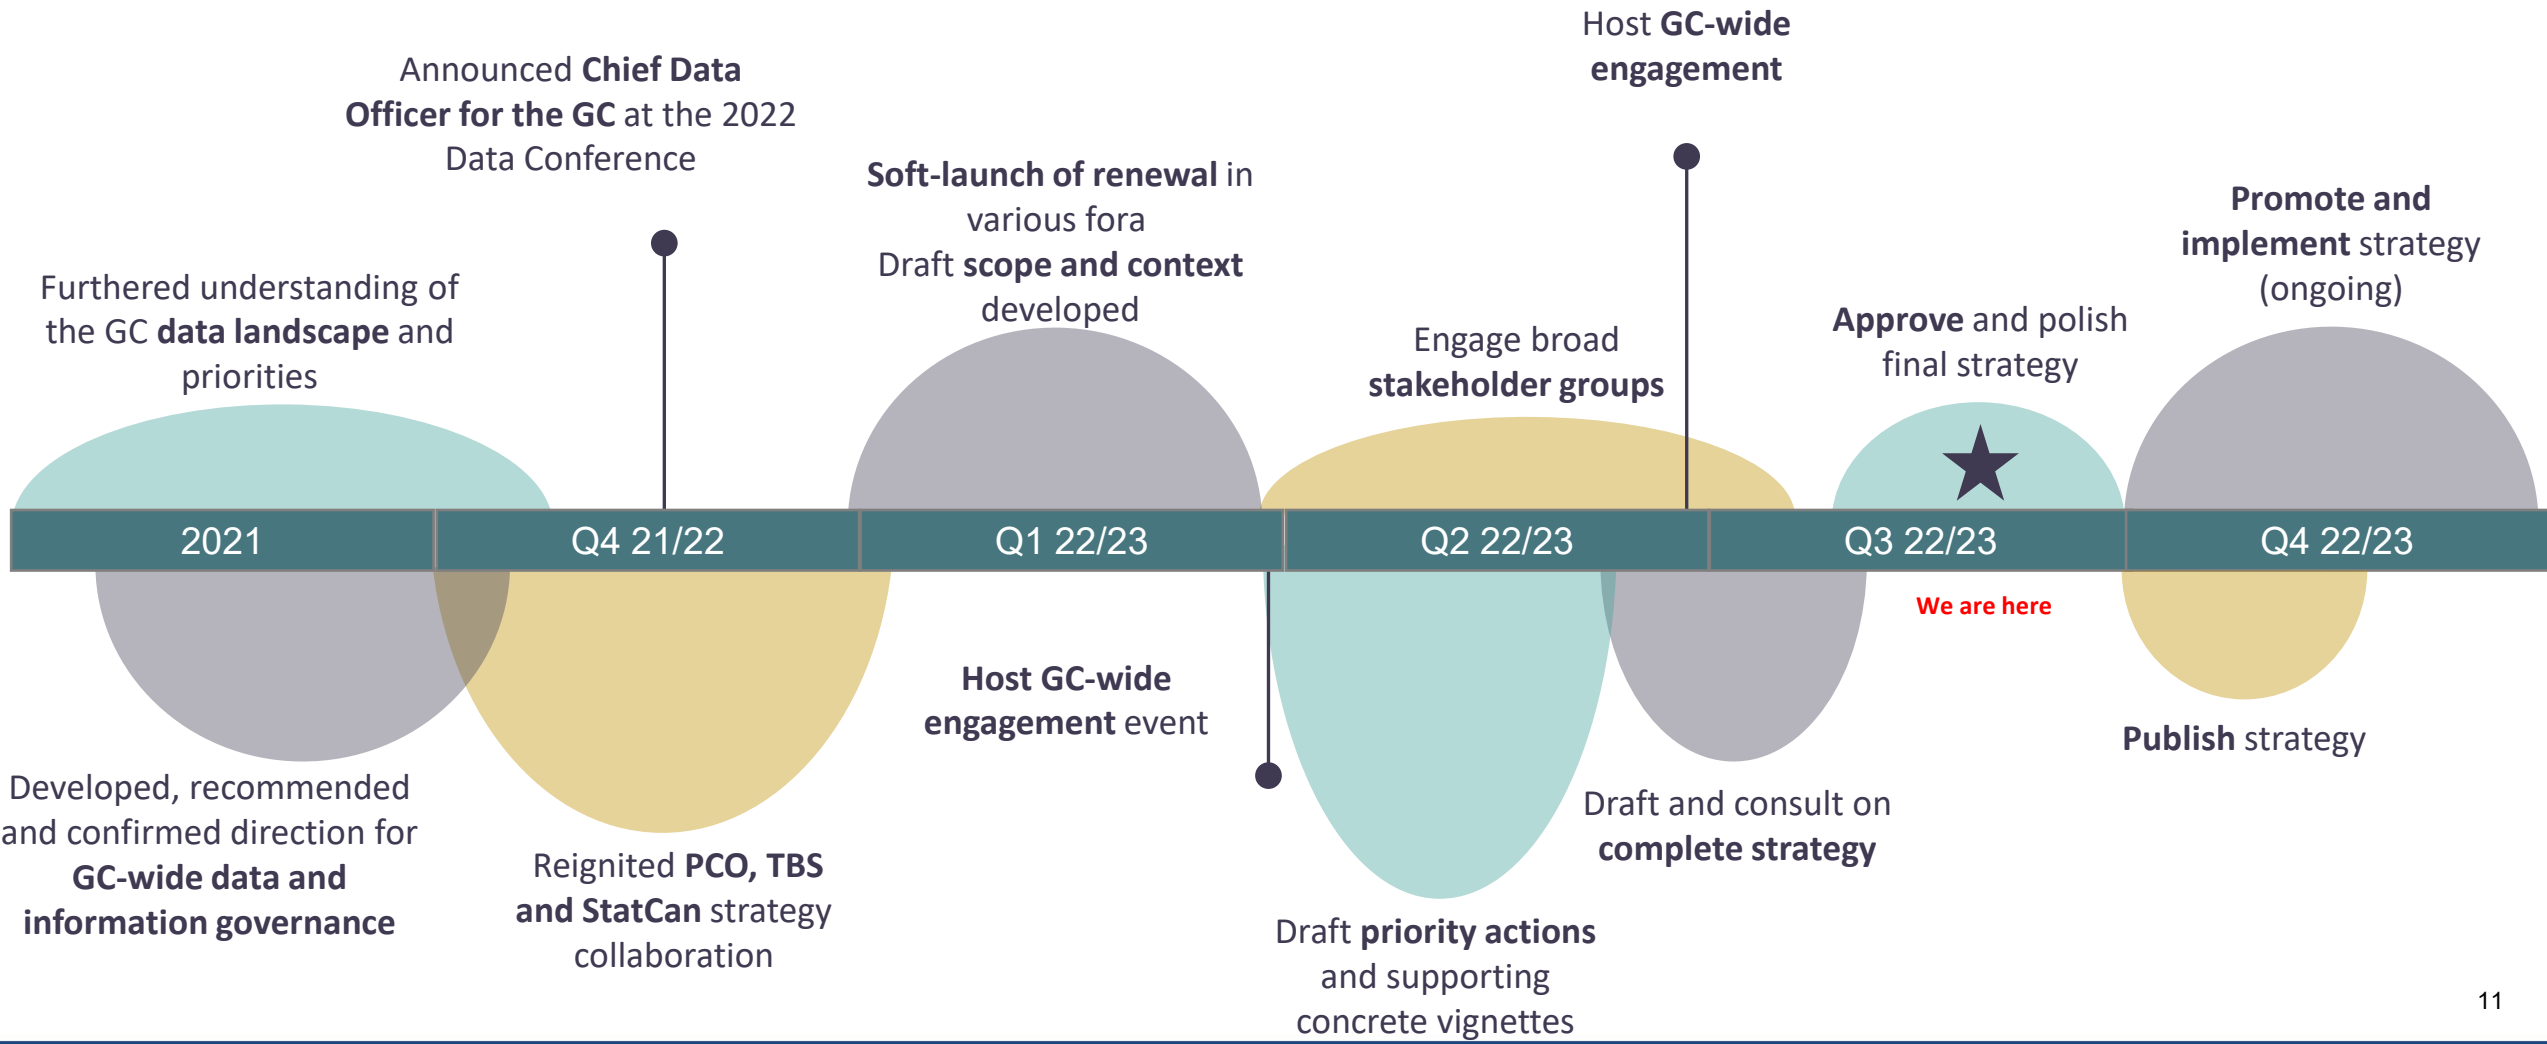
Host GC-wide engagement

Announced Chief Data Officer for the GC at the 2022 Data Conference

Soft-launch of renewal in various fora
Draft scope and context developed

Promote and implement strategy (ongoing)

Furthered understanding of the GC data landscape and priorities

Engage broad stakeholder groups

Approve and polish final strategy

| 2021 | Q4 21/22 | Q1 22/23 | Q2 22/23 | Q3 22/23 | Q4 22/23 |
|---|---|---|---|---|---|

We are here

Host GC-wide engagement event

Publish strategy

Developed, recommended and confirmed direction for GC-wide data and information governance

Reignited PCO, TBS and StatCan strategy collaboration

Draft and consult on complete strategy

Draft priority actions and supporting concrete vignettes

11